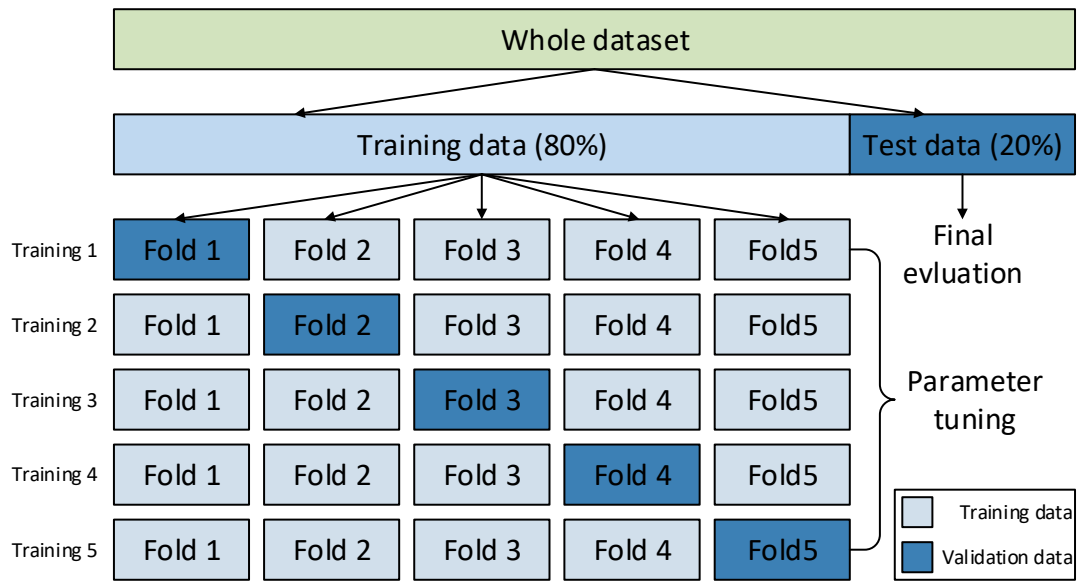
Whole dataset

Training data (80%)

Test data (20%)

Final evluation

Training 1 Fold 1 Fold 2 Fold 3 Fold 4 Fold5

Training 2 Fold 1 Fold 2 Fold 3 Fold 4 Fold5

Training 3 Fold 1 Fold 2 Fold 3 Fold 4 Fold5

Training 4 Fold 1 Fold 2 Fold 3 Fold 4 Fold5

Training 5 Fold 1 Fold 2 Fold 3 Fold 4 Fold5

Parameter tuning

Training data

Validation data